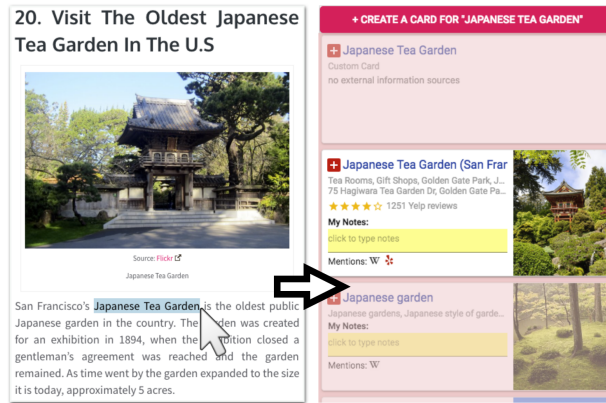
20. Visit The Oldest Japanese Tea Garden In The U.S

Source: Flickr

Japanese Tea Garden

San Francisco's Japanese Tea Garden is the oldest publ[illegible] Japanese garden in the country. The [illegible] was created for an exhibition in 1894, when the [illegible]tion closed a gentleman's agreement was reached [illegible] the garden remained. As time went by the garden expanded to the size it is today, approximately 5 acres.

+ CREATE A CARD FOR "JAPANESE TEA GARDEN"

Japanese Tea Garden
Custom Card
no external information sources

Japanese Tea Garden (San Fran
Tea Rooms, Gift Shops, Golden Gate Park, J...
75 Hagiwara Tea Garden Dr, Golden Gate Pa...
1251 Yelp reviews
My Notes:
click to type notes
Mentions:

Japanese garden
Japanese gardens, Japanese style of garde...
My Notes:
click to type notes
Mentions: